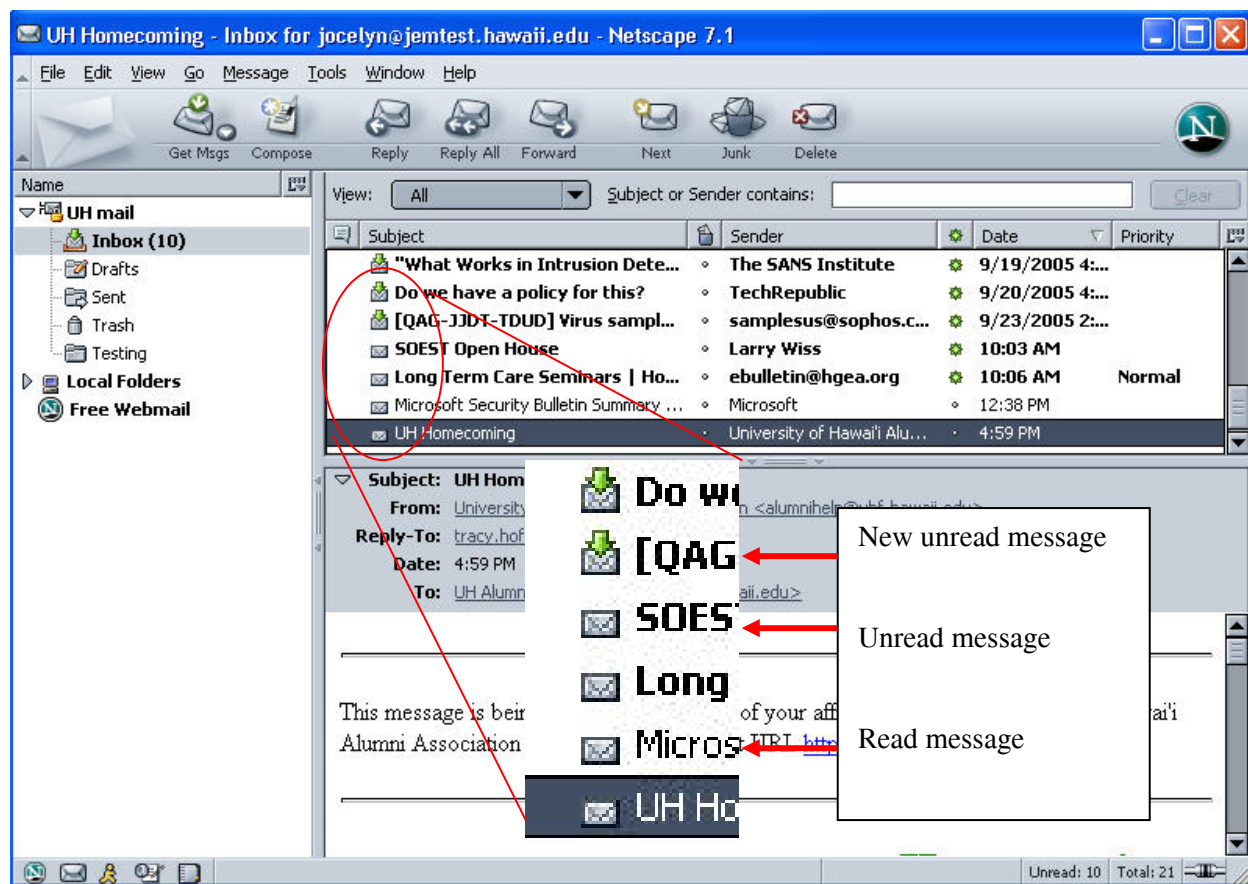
UH Homecoming - Inbox for jocelyn@jemtest.hawaii.edu - Netscape 7.1

File Edit View Go Message Tools Window Help

Get Msgs Compose Reply Reply All Forward Next Junk Delete

Name

UH mail
Inbox (10)
Drafts
Sent
Trash
Testing
Local Folders
Free Webmail

View: All Subject or Sender contains: Clear

| Subject | Sender | Date | Priority |
|---|---|---|---|
| "What Works in Intrusion Dete... | The SANS Institute | 9/19/2005 4:... | |
| Do we have a policy for this? | TechRepublic | 9/20/2005 4:... | |
| [QAG-JJDT-TDUD] Virus sampl... | samplesus@sophos.c... | 9/23/2005 2:... | |
| SOEST Open House | Larry Wiss | 10:03 AM | |
| Long Term Care Seminars \| Ho... | ebulletin@hgea.org | 10:06 AM | Normal |
| Microsoft Security Bulletin Summary ... | Microsoft | 12:38 PM | |
| UH Homecoming | University of Hawai'i Alu... | 4:59 PM | |

Subject: UH Hom
From: University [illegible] <alumnihelp@uhf.hawaii.edu>
Reply-To: tracy.hof
Date: 4:59 PM
To: UH Alumn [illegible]aii.edu>

This message is bei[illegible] of your aff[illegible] ai'i Alumni Association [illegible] URL http

Do we
[QAG
SOES
Long
Micros
UH Ho

New unread message

Unread message

Read message

Unread: 10 Total: 21